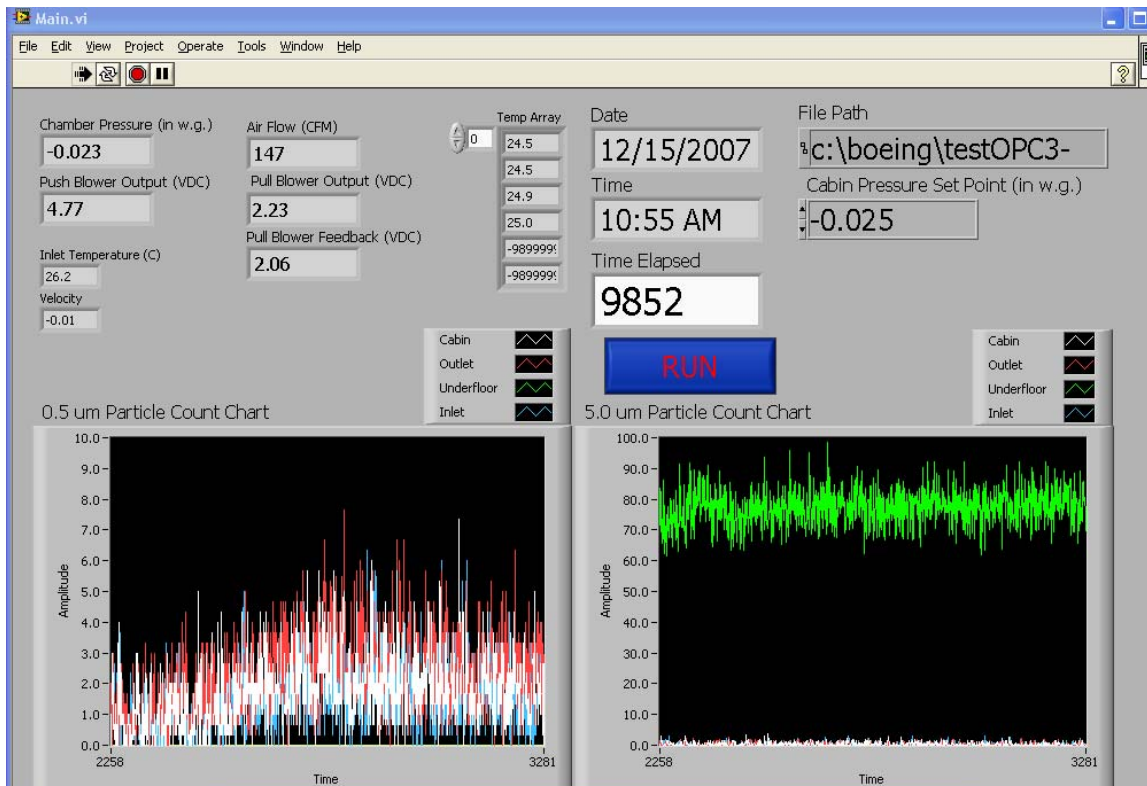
Main.vi

File Edit View Project Operate Tools Window Help

Chamber Pressure (in w.g.)
-0.023
Push Blower Output (VDC)
4.77
Inlet Temperature (C)
26.2
Velocity
-0.01

Air Flow (CFM)
147
Pull Blower Output (VDC)
2.23
Pull Blower Feedback (VDC)
2.06

0
Temp Array
24.5
24.5
24.9
25.0
-989999
-989999

Date
12/15/2007
Time
10:55 AM
Time Elapsed
9852

File Path
c:\boeing\testOPC3-
Cabin Pressure Set Point (in w.g.)
-0.025

RUN

Cabin
Outlet
Underfloor
Inlet

Cabin
Outlet
Underfloor
Inlet

0.5 um Particle Count Chart
10.0
9.0
8.0
7.0
6.0
5.0
4.0
3.0
2.0
1.0
0.0
Amplitude
2258
3281
Time

5.0 um Particle Count Chart
100.0
90.0
80.0
70.0
60.0
50.0
40.0
30.0
20.0
10.0
0.0
Amplitude
2258
3281
Time